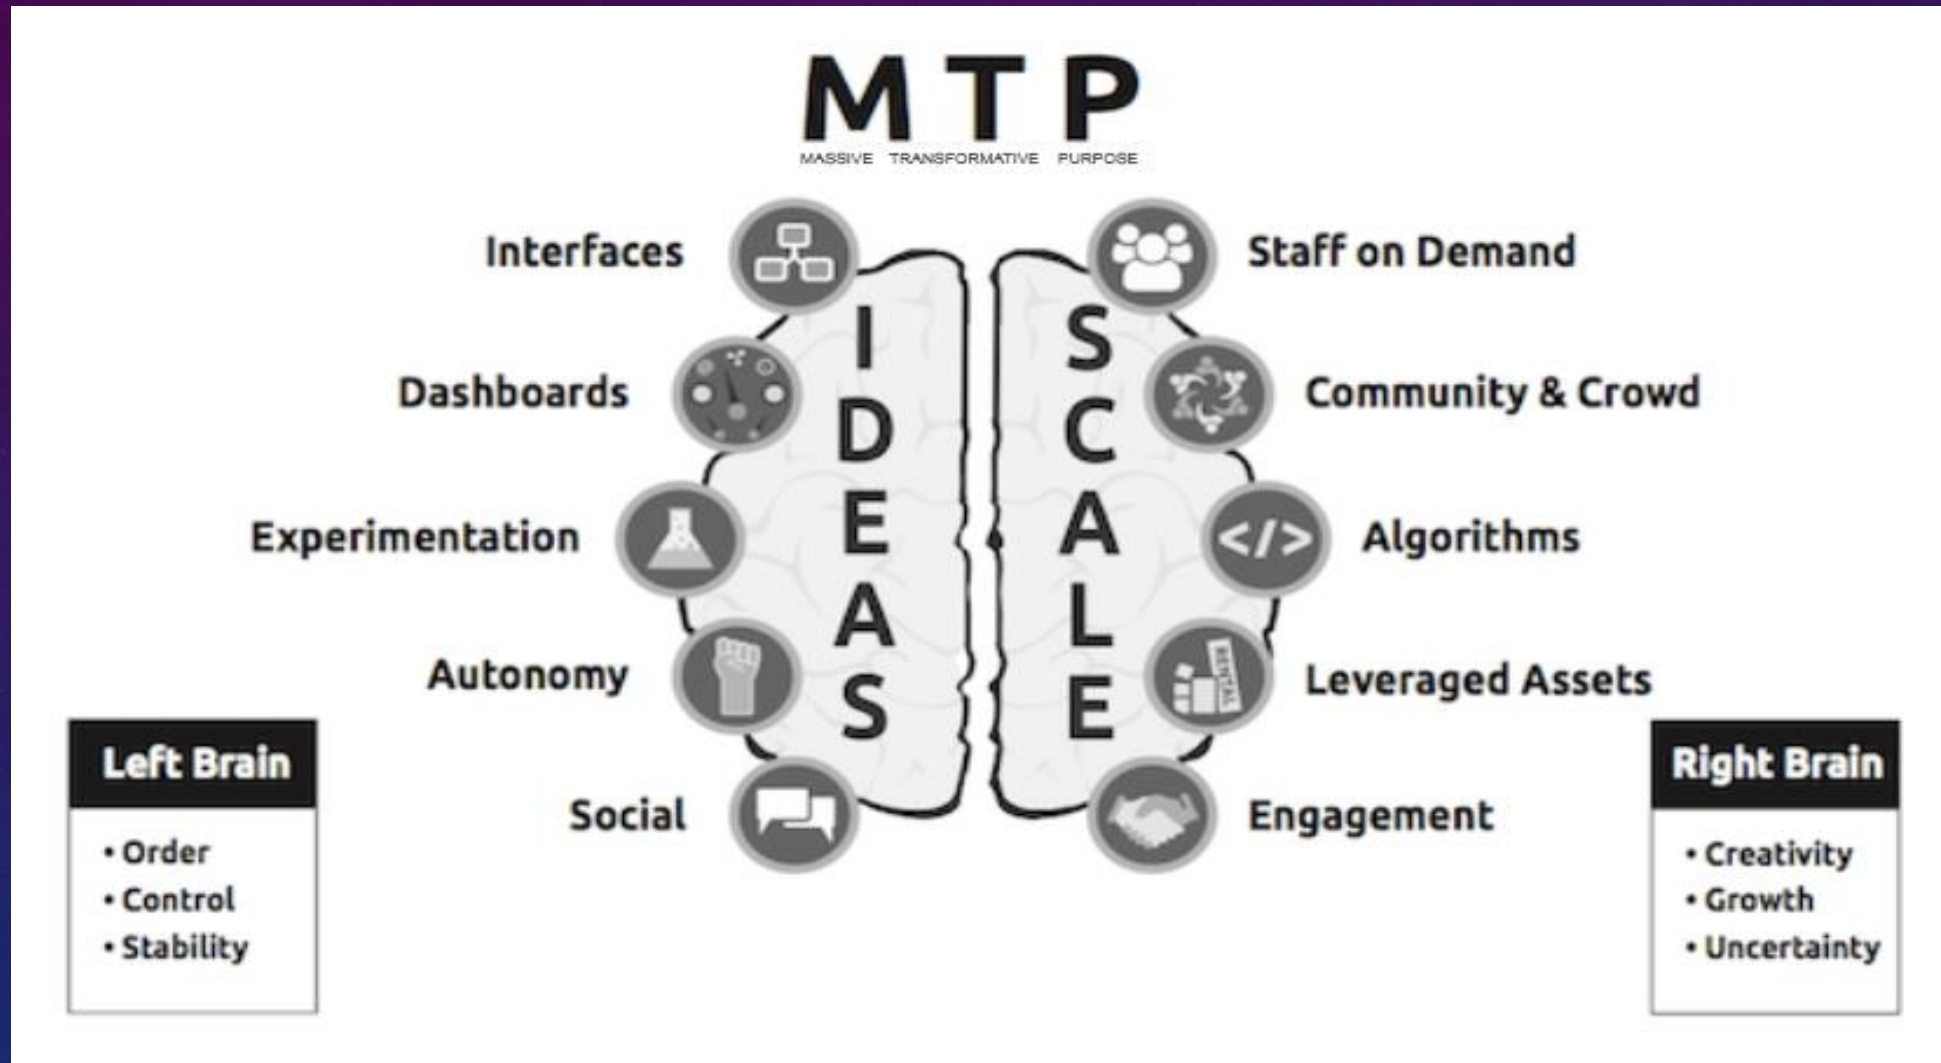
MTP
MASSIVE TRANSFORMATIVE PURPOSE

Interfaces
Dashboards
Experimentation
Autonomy
Social

IDEAS

SCALE

Staff on Demand
Community & Crowd
Algorithms
Leveraged Assets
Engagement

</>

RENTAL

Left Brain
• Order
• Control
• Stability

Right Brain
• Creativity
• Growth
• Uncertainty